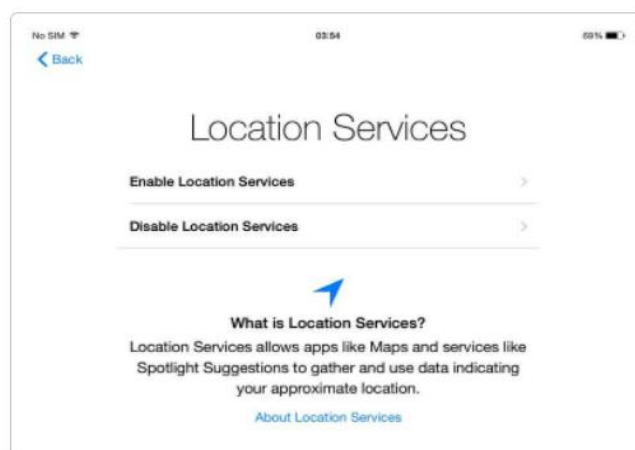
No SIM

03:54

69%

Back

Location Services

Enable Location Services

Disable Location Services

What is Location Services?

Location Services allows apps like Maps and services like Spotlight Suggestions to gather and use data indicating your approximate location.

About Location Services